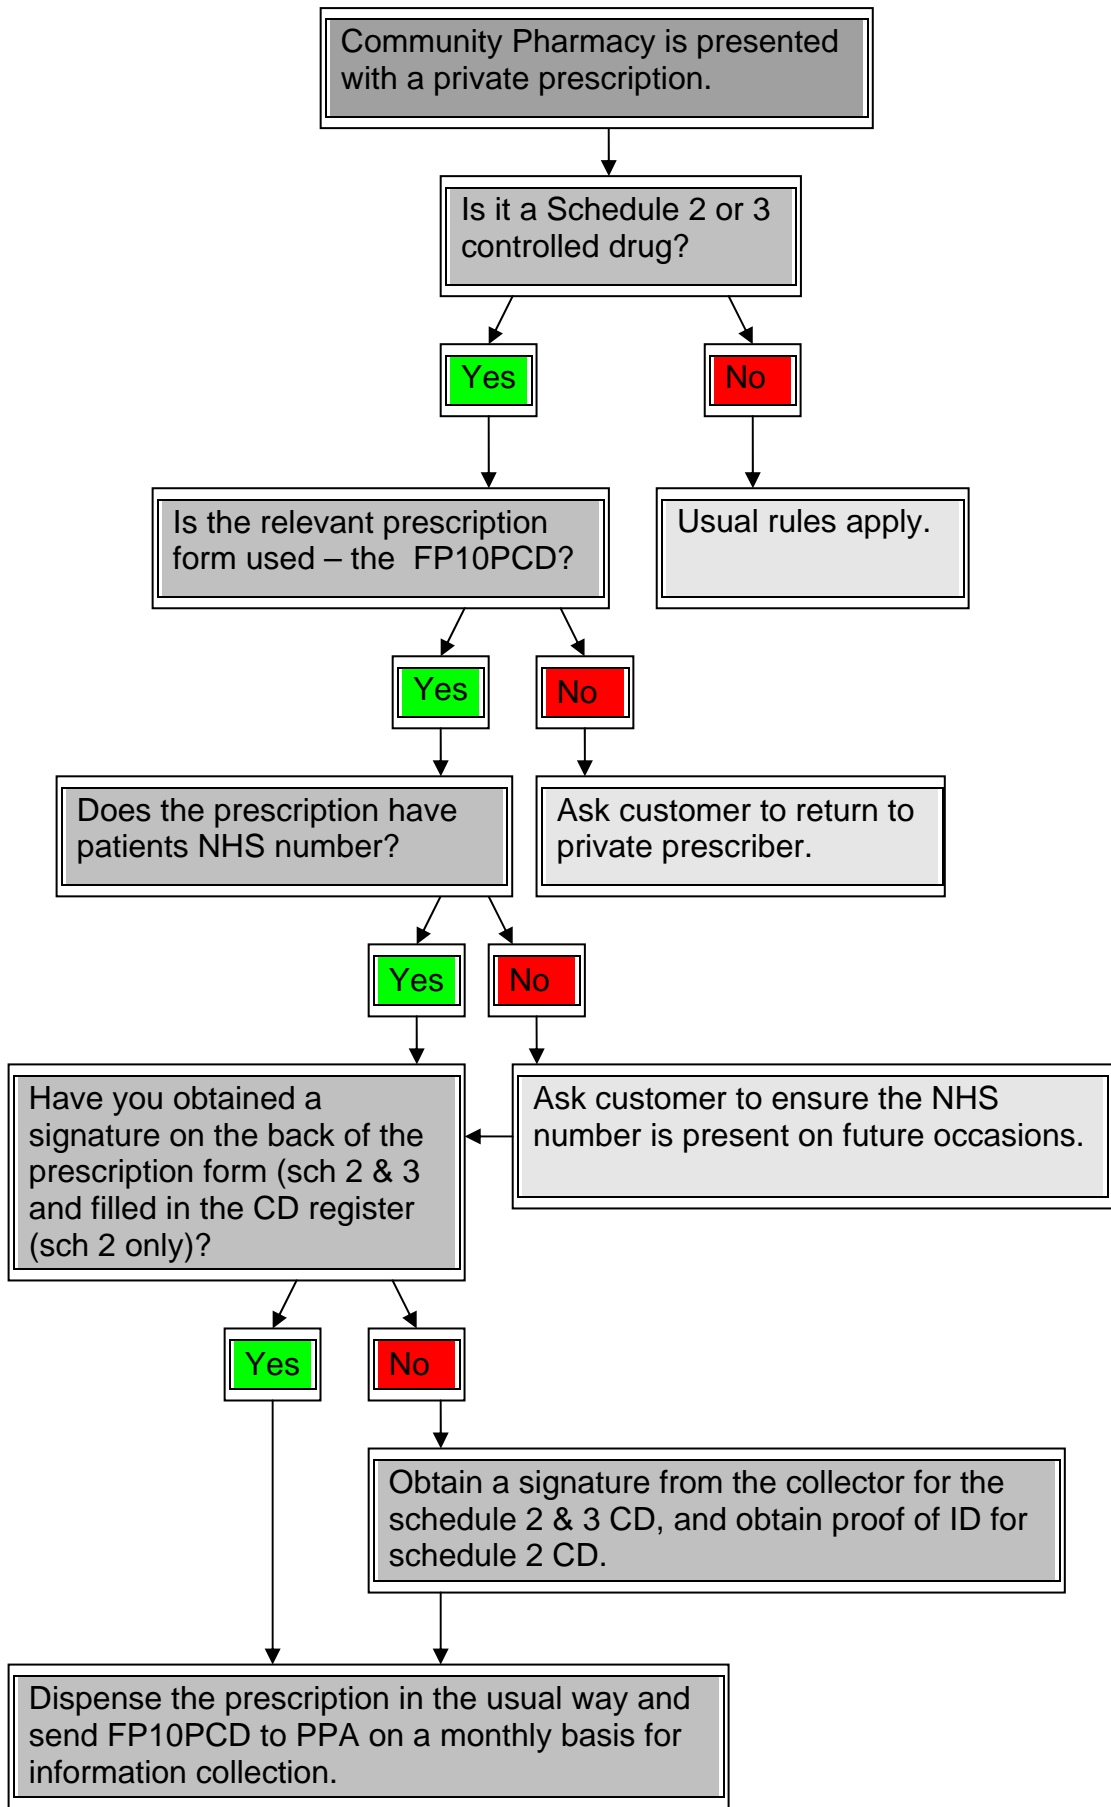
Community Pharmacy is presented with a private prescription.

Is it a Schedule 2 or 3 controlled drug?

Yes

No

Is the relevant prescription form used – the FP10PCD?

Usual rules apply.

Yes

No

Does the prescription have patients NHS number?

Ask customer to return to private prescriber.

Yes

No

Have you obtained a signature on the back of the prescription form (sch 2 & 3 and filled in the CD register (sch 2 only)?

Ask customer to ensure the NHS number is present on future occasions.

Yes

No

Obtain a signature from the collector for the schedule 2 & 3 CD, and obtain proof of ID for schedule 2 CD.

Dispense the prescription in the usual way and send FP10PCD to PPA on a monthly basis for information collection.